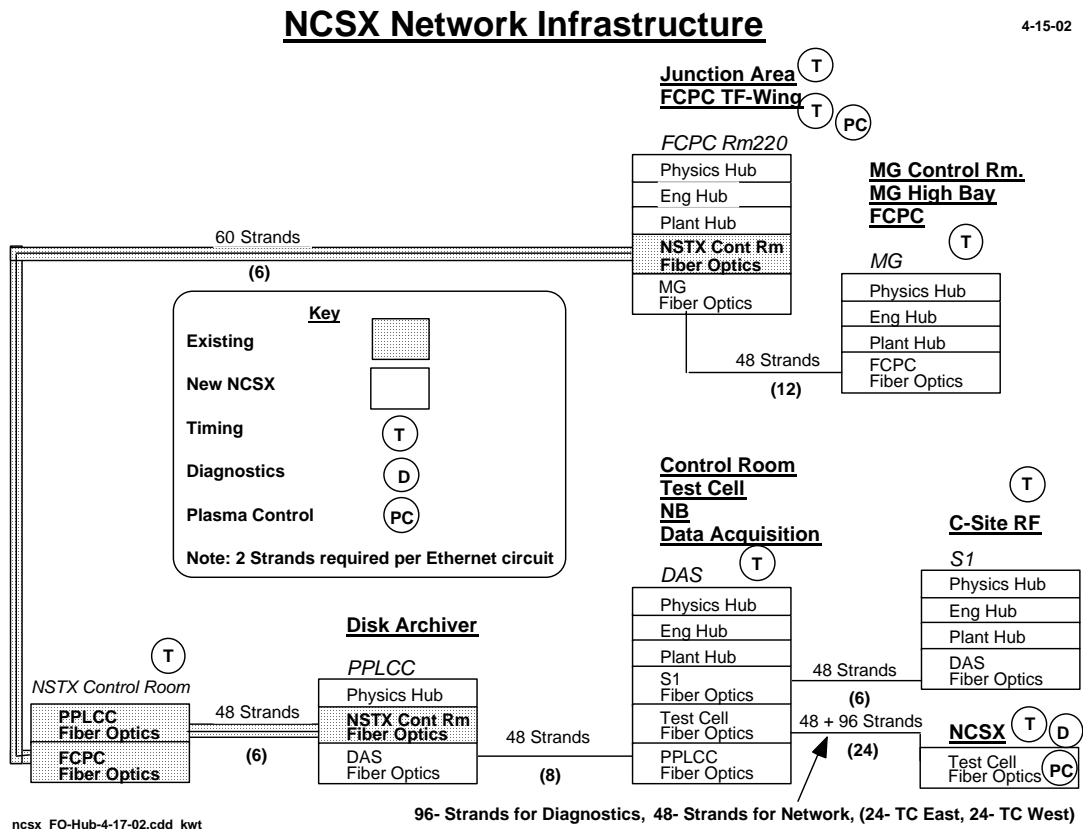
NCSX Network Infrastructure

4-15-02

Junction Area T
FCPC TF-Wing T PC

FCPC Rm220

| Physics Hub |
|---|
| Eng Hub |
| Plant Hub |
| NSTX Cont Rm Fiber Optics |
| MG Fiber Optics |

60 Strands
(6)

MG Control Rm.
MG High Bay
FCPC
T

MG

| Physics Hub |
|---|
| Eng Hub |
| Plant Hub |
| FCPC Fiber Optics |

48 Strands
(12)

Key
Existing
New NCSX
Timing T
Diagnostics D
Plasma Control PC
Note: 2 Strands required per Ethernet circuit

Control Room
Test Cell
NB
Data Acquisition
T

DAS

| Physics Hub |
|---|
| Eng Hub |
| Plant Hub |
| S1 Fiber Optics |
| Test Cell Fiber Optics |
| PPLCC Fiber Optics |

T
C-Site RF

S1

| Physics Hub |
|---|
| Eng Hub |
| Plant Hub |
| DAS Fiber Optics |

48 Strands
(6)

48 + 96 Strands
(24)

NCSX T D
Test Cell Fiber Optics PC

Disk Archiver

PPLCC

| Physics Hub |
|---|
| NSTX Cont Rm Fiber Optics |
| DAS Fiber Optics |

48 Strands
(8)

T
NSTX Control Room

| PPLCC Fiber Optics |
|---|
| FCPC Fiber Optics |

48 Strands
(6)

96- Strands for Diagnostics, 48- Strands for Network, (24- TC East, 24- TC West)

ncsx FO-Hub-4-17-02.cdd kwt